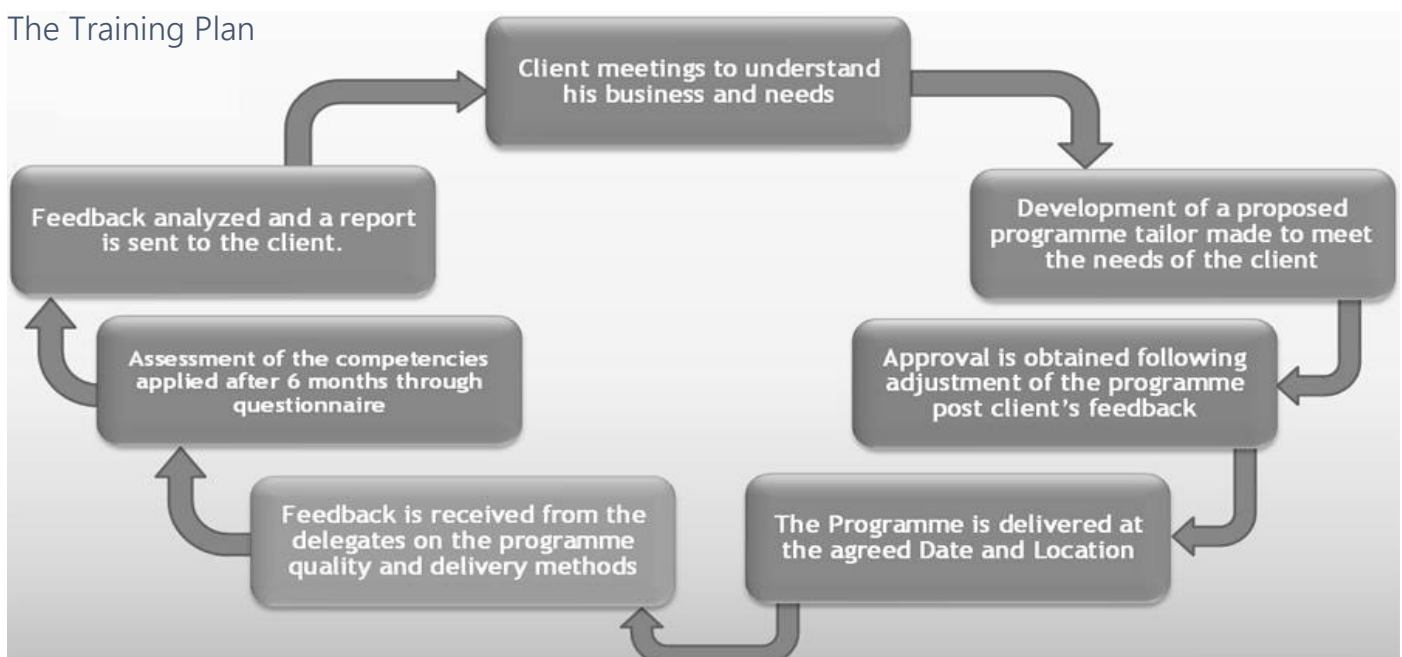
The Training Plan

Client meetings to understand his business and needs

Development of a proposed programme tailor made to meet the needs of the client

Approval is obtained following adjustment of the programme post client's feedback

The Programme is delivered at the agreed Date and Location

Feedback is received from the delegates on the programme quality and delivery methods

Assessment of the competencies applied after 6 months through questionnaire

Feedback analyzed and a report is sent to the client.